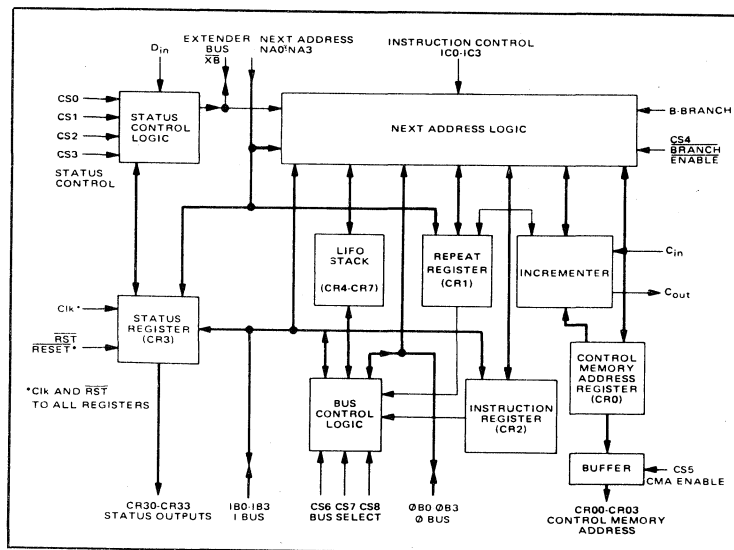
$D_{in}$

EXTENDER BUS $\overline{XB}$

NEXT ADDRESS NA0-NA3

INSTRUCTION CONTROL IC0-IC3

CS0
CS1
CS2
CS3
STATUS CONTROL

STATUS CONTROL LOGIC

NEXT ADDRESS LOGIC

B-BRANCH

CS4 $\overline{BRANCH}$ ENABLE

LIFO STACK (CR4-CR7)

REPEAT REGISTER (CR1)

INCREMENTER

$C_{in}$

$C_{out}$

Clk*

$\overline{RST}$ $\overline{RESET}$*

STATUS REGISTER (CR3)

*Clk AND $\overline{RST}$ TO ALL REGISTERS

BUS CONTROL LOGIC

INSTRUCTION REGISTER (CR2)

CONTROL MEMORY ADDRESS REGISTER (CR0)

BUFFER

CS5 CMA ENABLE

CR30-CR33 STATUS OUTPUTS

IB0-IB3 I BUS

CS6 CS7 CS8 BUS SELECT

ØB0-ØB3 Ø BUS

CR00-CR03 CONTROL MEMORY ADDRESS